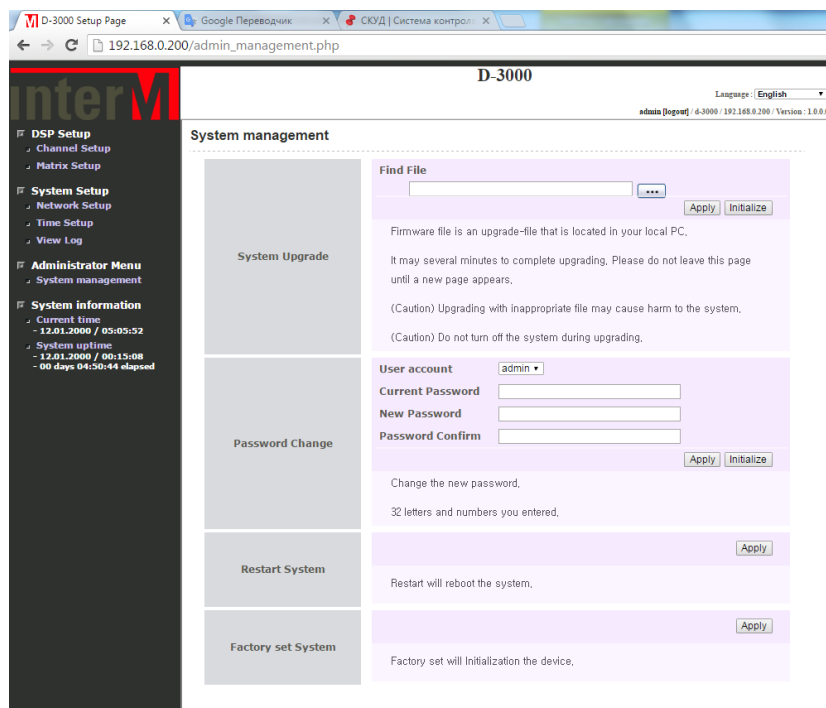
D-3000 Setup Page ×
Google Переводчик ×
СКУД | Система контроля ×

192.168.0.200/admin_management.php

interM

D-3000

Language : English

admin [logout] / d-3000 / 192.168.0.200 / Version : 1.0.0

DSP Setup
Channel Setup
Matrix Setup

System Setup
Network Setup
Time Setup
View Log

Administrator Menu
System management

System information
Current time
- 12.01.2000 / 05:05:52
System uptime
- 12.01.2000 / 00:15:08
- 00 days 04:50:44 elapsed

System management

| | |
|---|---|
| System Upgrade | Find File<br>...<br>Apply Initialize<br>Firmware file is an upgrade-file that is located in your local PC.<br>It may several minutes to complete upgrading, Please do not leave this page until a new page appears.<br>(Caution) Upgrading with inappropriate file may cause harm to the system.<br>(Caution) Do not turn off the system during upgrading. |
| Password Change | User account admin<br>Current Password<br>New Password<br>Password Confirm<br>Apply Initialize<br>Change the new password.<br>32 letters and numbers you entered. |
| Restart System | Apply<br>Restart will reboot the system. |
| Factory set System | Apply<br>Factory set will Initialization the device. |